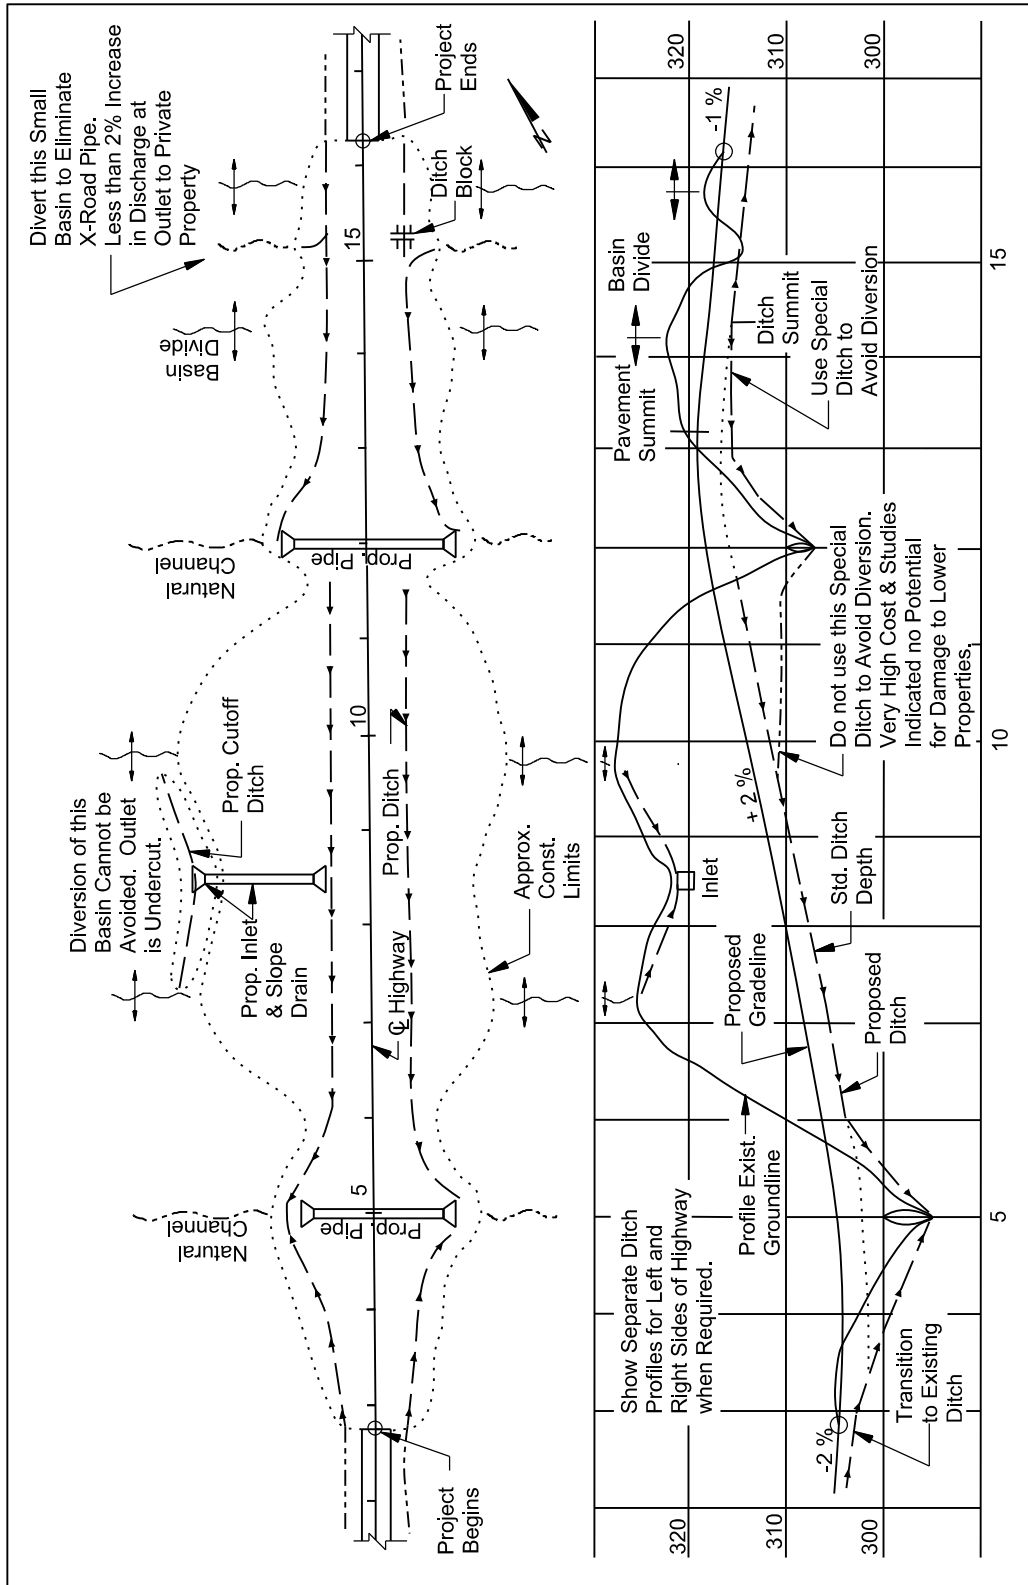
Divert this Small Basin to Eliminate X-Road Pipe. Less than 2% Increase in Discharge at Outlet to Private Property

Project Ends

Ditch Block

15

Basin Divide

Natural Channel

Prop. Pipe

10

Prop. Cutoff Ditch

Diversion of this Basin Cannot be Avoided. Outlet is Undercut.

Prop. Ditch

Approx. Const. Limits

Prop. Inlet & Slope Drain

℄ Highway

5

Natural Channel

Prop. Pipe

Project Begins

320

310

300

-1 %

Basin Divide

Ditch Summit

Use Special Ditch to Avoid Diversion

Pavement Summit

Do not use this Special Ditch to Avoid Diversion. Very High Cost & Studies Indicated no Potential for Damage to Lower Properties.

+ 2 %

Inlet

Std. Ditch Depth

Proposed Gradeline

Proposed Ditch

Profile Exist. Groundline

Show Separate Ditch Profiles for Left and Right Sides of Highway when Required.

Transition to Existing Ditch

-2 %

320

310

300

15

10

5